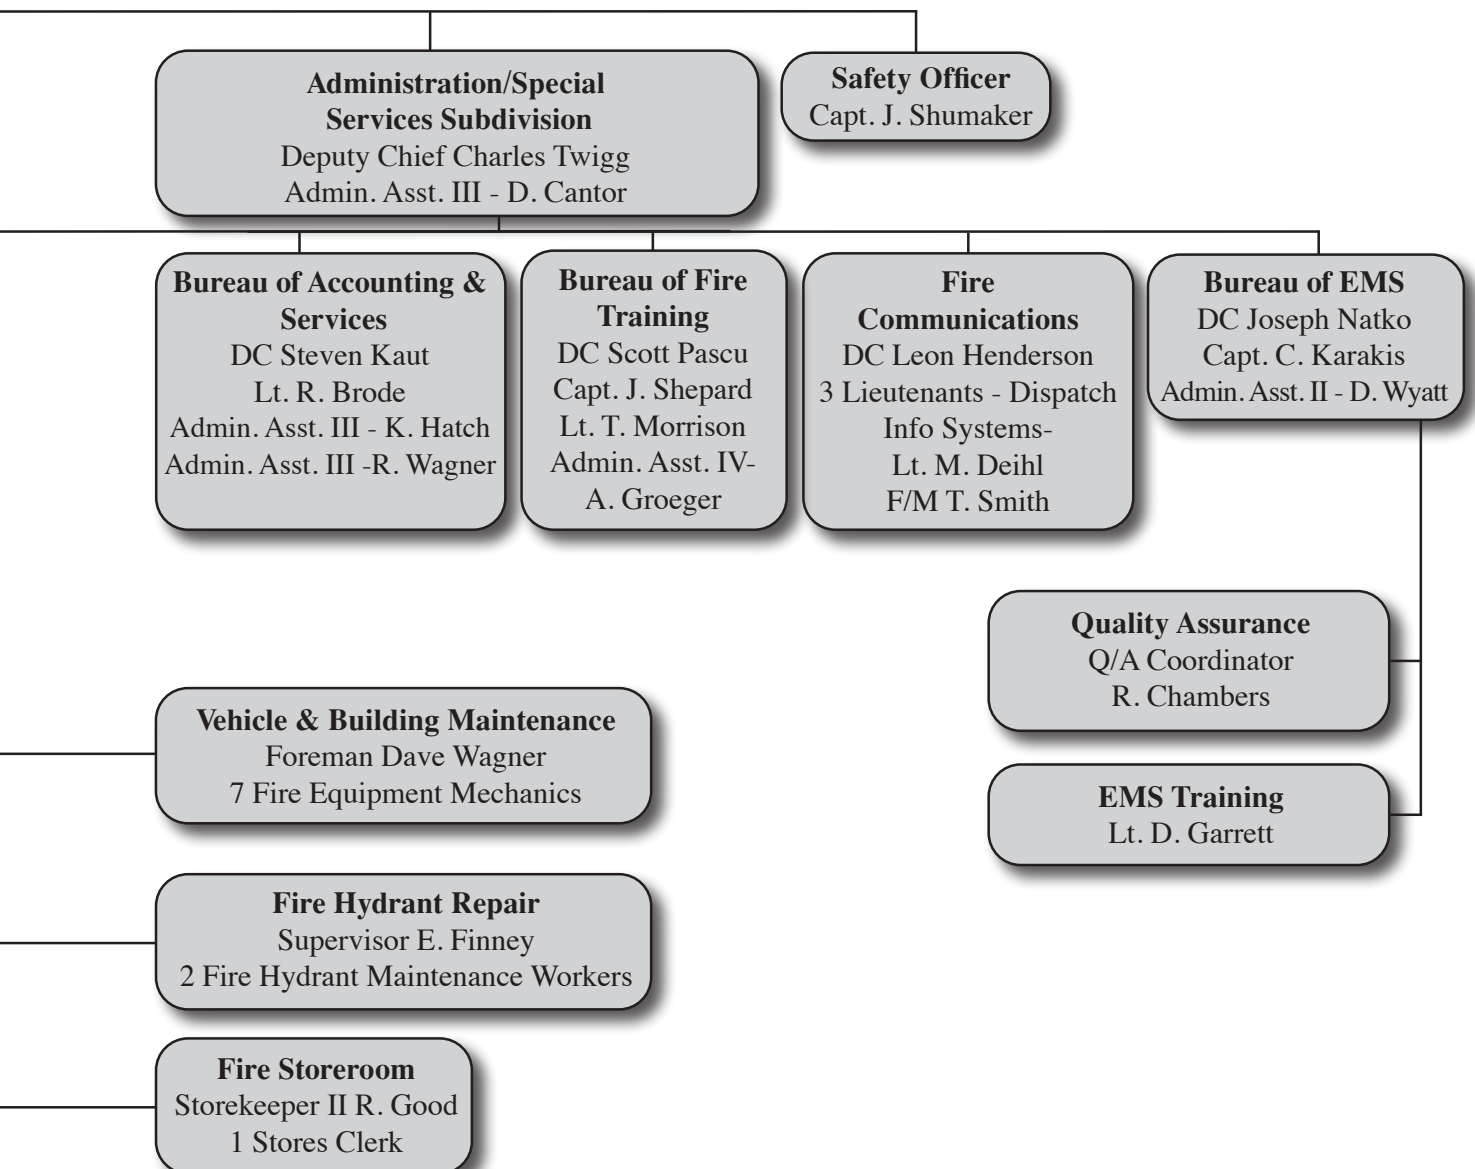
Administration/Special Services Subdivision
Deputy Chief Charles Twigg
Admin. Asst. III - D. Cantor

Safety Officer
Capt. J. Shumaker

Bureau of Accounting & Services
DC Steven Kaut
Lt. R. Brode
Admin. Asst. III - K. Hatch
Admin. Asst. III -R. Wagner

Bureau of Fire Training
DC Scott Pascu
Capt. J. Shepard
Lt. T. Morrison
Admin. Asst. IV-
A. Groeger

Fire Communications
DC Leon Henderson
3 Lieutenants - Dispatch
Info Systems-
Lt. M. Deihl
F/M T. Smith

Bureau of EMS
DC Joseph Natko
Capt. C. Karakis
Admin. Asst. II - D. Wyatt

Quality Assurance
Q/A Coordinator
R. Chambers

EMS Training
Lt. D. Garrett

Vehicle & Building Maintenance
Foreman Dave Wagner
7 Fire Equipment Mechanics

Fire Hydrant Repair
Supervisor E. Finney
2 Fire Hydrant Maintenance Workers

Fire Storeroom
Storekeeper II R. Good
1 Stores Clerk